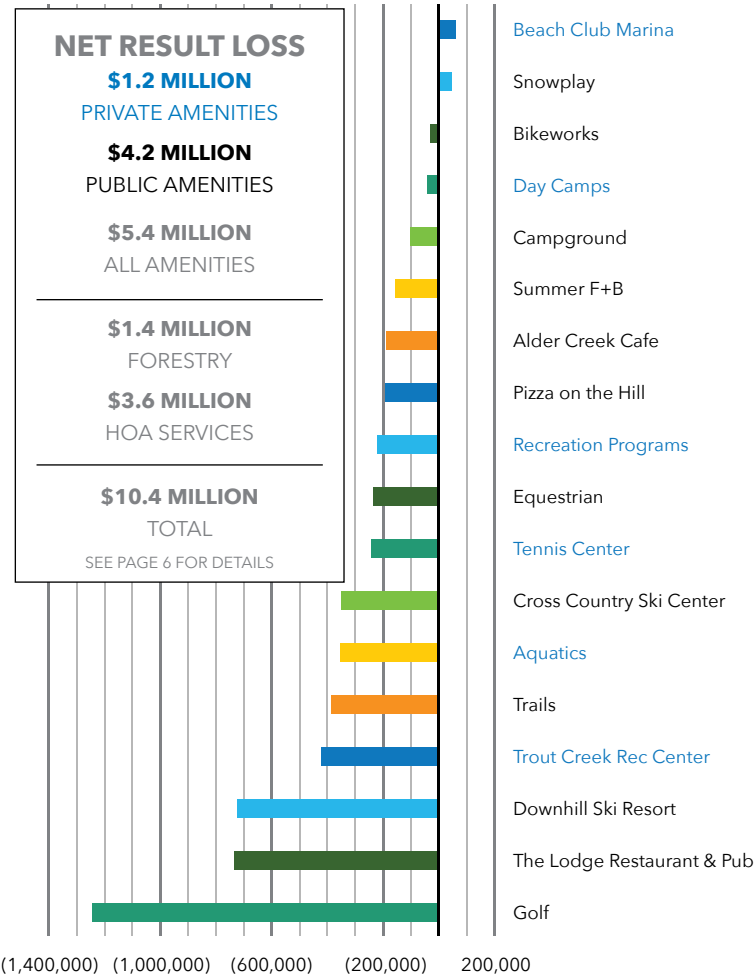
NET RESULT LOSS
$1.2 MILLION
PRIVATE AMENITIES
$4.2 MILLION
PUBLIC AMENITIES
$5.4 MILLION
ALL AMENITIES

$1.4 MILLION
FORESTRY
$3.6 MILLION
HOA SERVICES

$10.4 MILLION
TOTAL
SEE PAGE 6 FOR DETAILS

Beach Club Marina
Snowplay
Bikeworks
Day Camps
Campground
Summer F+B
Alder Creek Cafe
Pizza on the Hill
Recreation Programs
Equestrian
Tennis Center
Cross Country Ski Center
Aquatics
Trails
Trout Creek Rec Center
Downhill Ski Resort
The Lodge Restaurant & Pub
Golf

(1,400,000) (1,000,000) (600,000) (200,000) 200,000